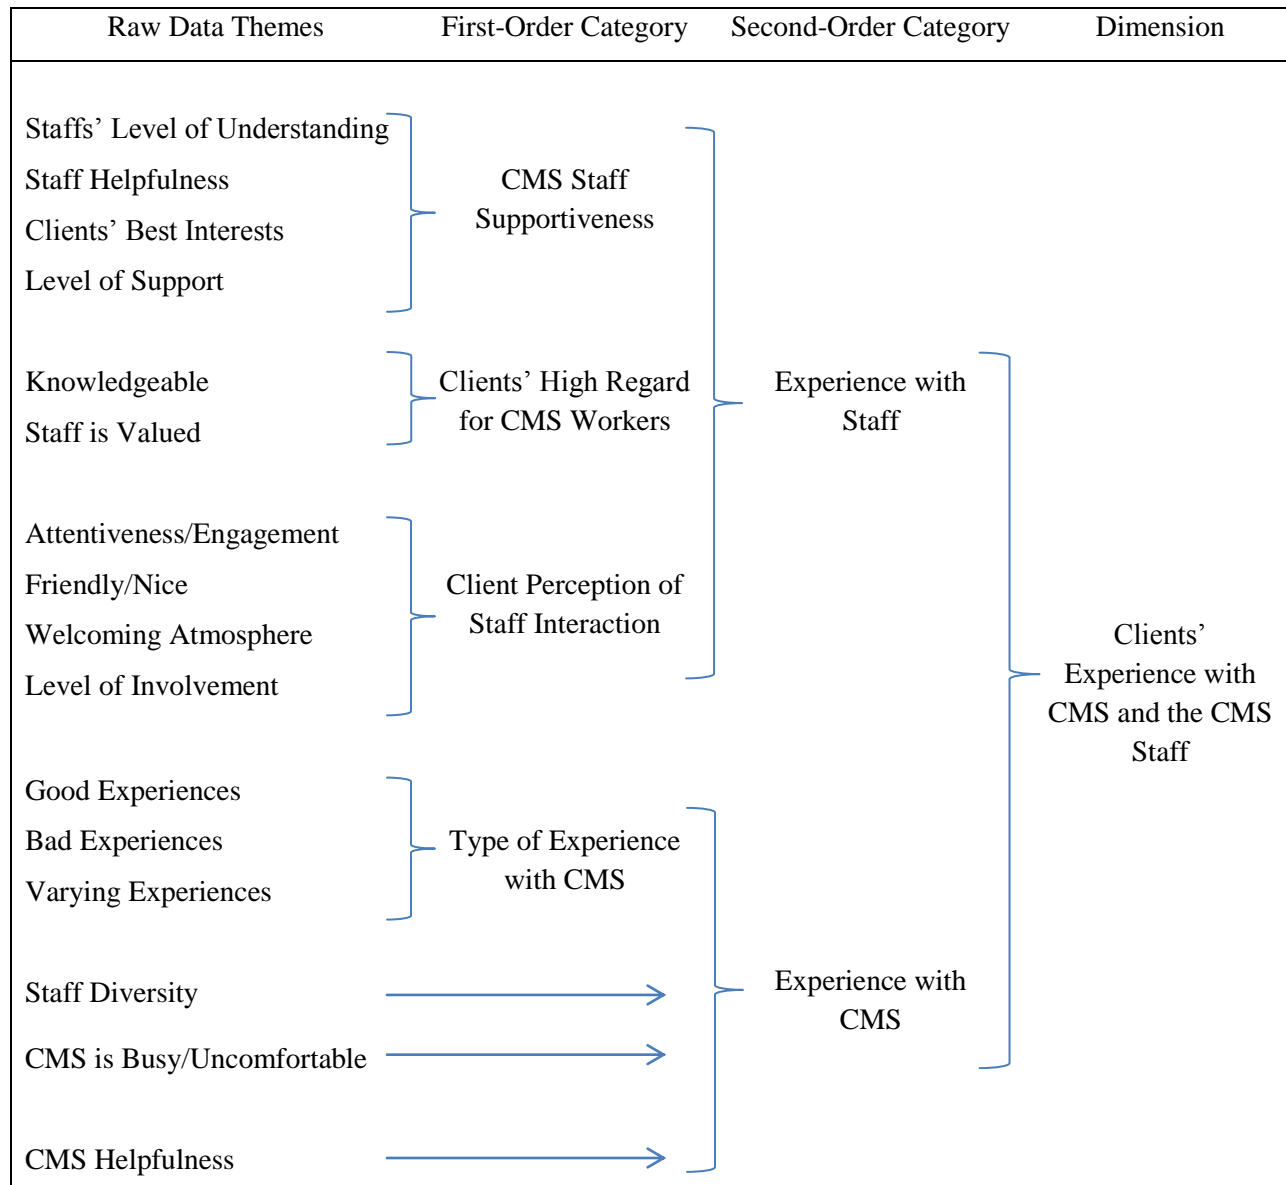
Raw Data Themes First-Order Category Second-Order Category Dimension

Staffs' Level of Understanding
Staff Helpfulness
Clients' Best Interests
Level of Support

CMS Staff Supportiveness

Knowledgeable
Staff is Valued

Clients' High Regard for CMS Workers

Experience with Staff

Attentiveness/Engagement
Friendly/Nice
Welcoming Atmosphere
Level of Involvement

Client Perception of Staff Interaction

Clients' Experience with CMS and the CMS Staff

Good Experiences
Bad Experiences
Varying Experiences

Type of Experience with CMS

Staff Diversity

CMS is Busy/Uncomfortable

Experience with CMS

CMS Helpfulness